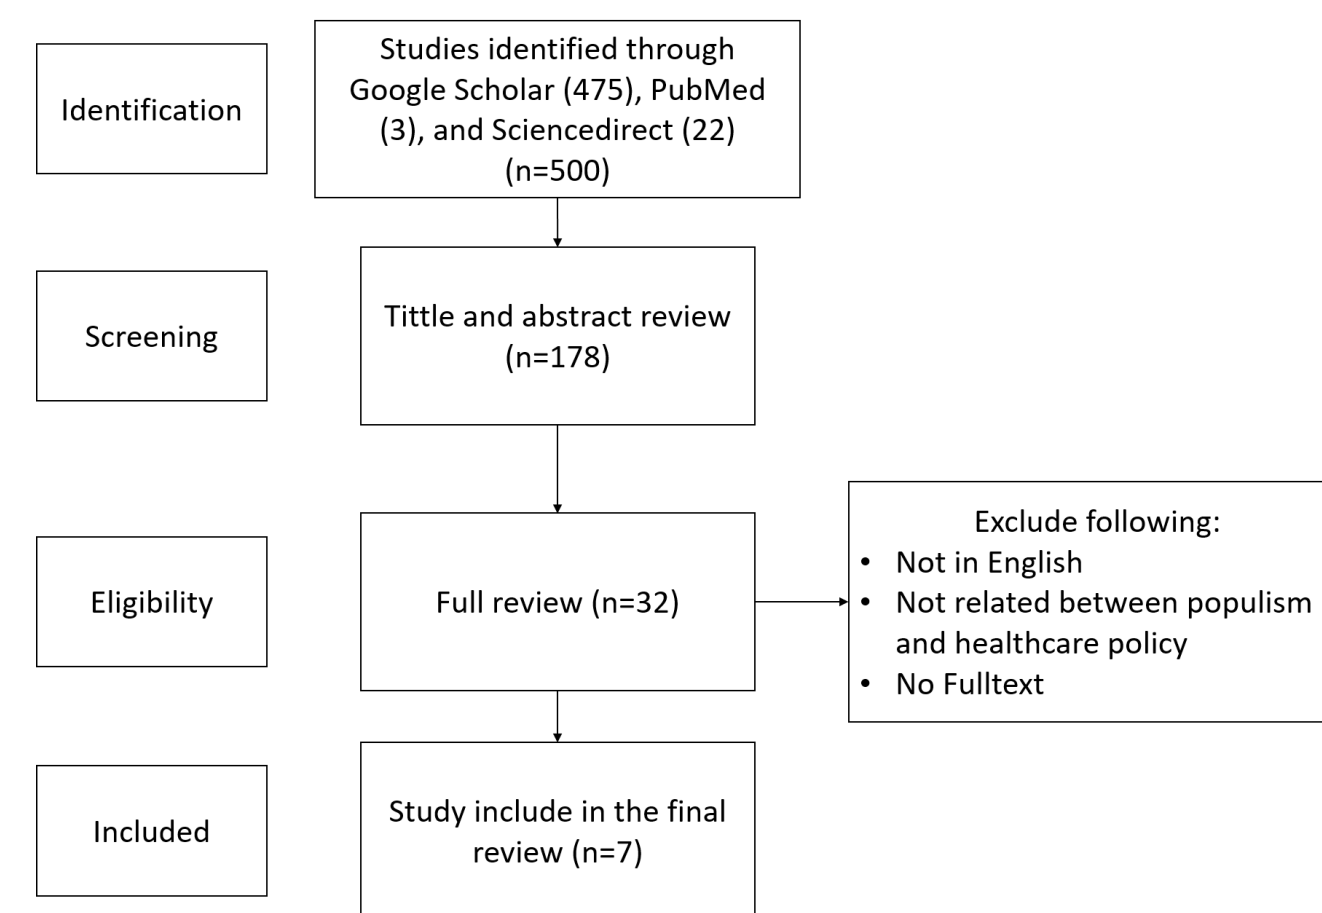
Identification

Studies identified through Google Scholar (475), PubMed (3), and Sciencedirect (22) (n=500)

Screening

Tittle and abstract review (n=178)

Eligibility

Full review (n=32)

Exclude following:
• Not in English
• Not related between populism and healthcare policy
• No Fulltext

Included

Study include in the final review (n=7)